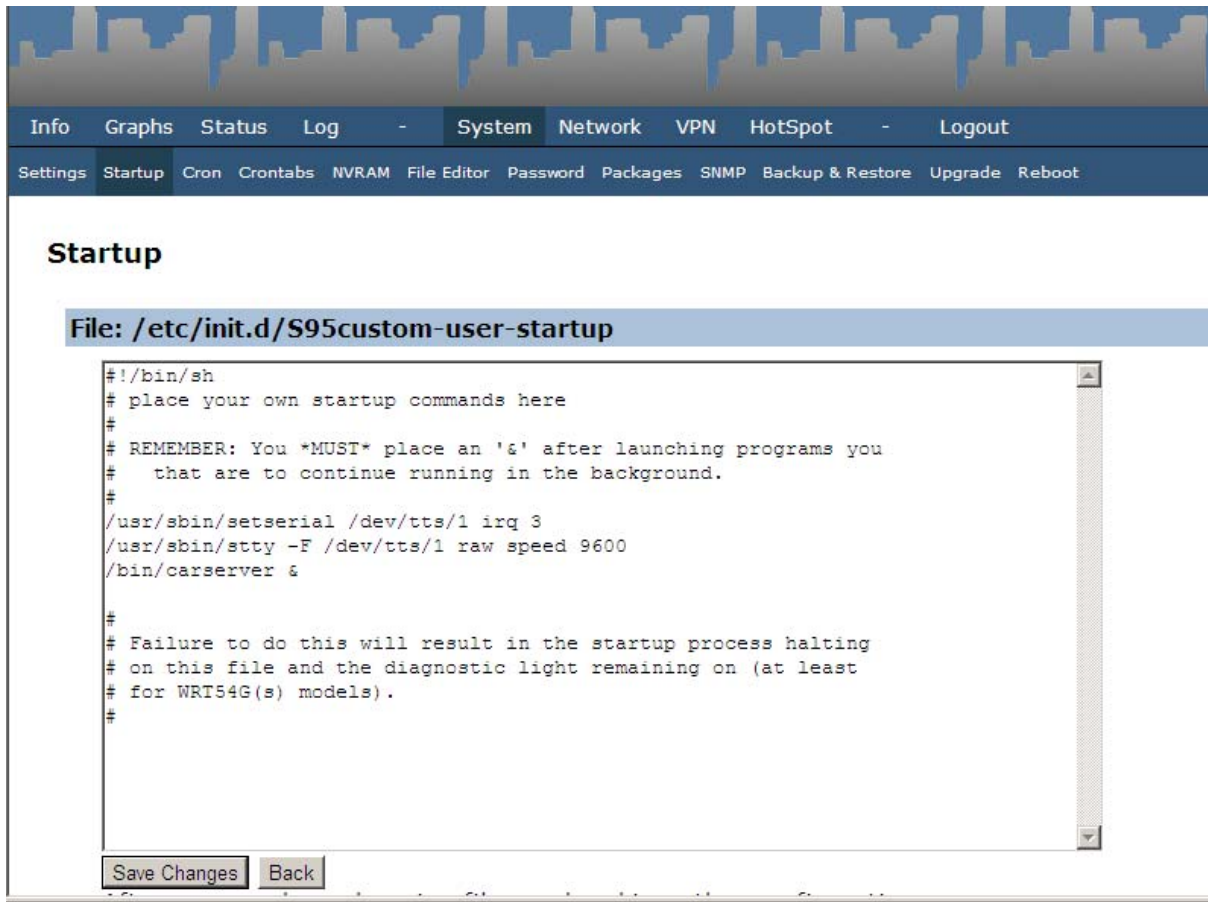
Info Graphs Status Log - System Network VPN HotSpot - Logout

Settings Startup Cron Crontabs NVRAM File Editor Password Packages SNMP Backup & Restore Upgrade Reboot

Startup

File: /etc/init.d/S95custom-user-startup

#!/bin/sh
# place your own startup commands here
#
# REMEMBER: You *MUST* place an '&' after launching programs you
#   that are to continue running in the background.
#
/usr/sbin/setserial /dev/tts/1 irq 3
/usr/sbin/stty -F /dev/tts/1 raw speed 9600
/bin/carserver &

#
# Failure to do this will result in the startup process halting
# on this file and the diagnostic light remaining on (at least
# for WRT54G(s) models).
#

Save Changes Back

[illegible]